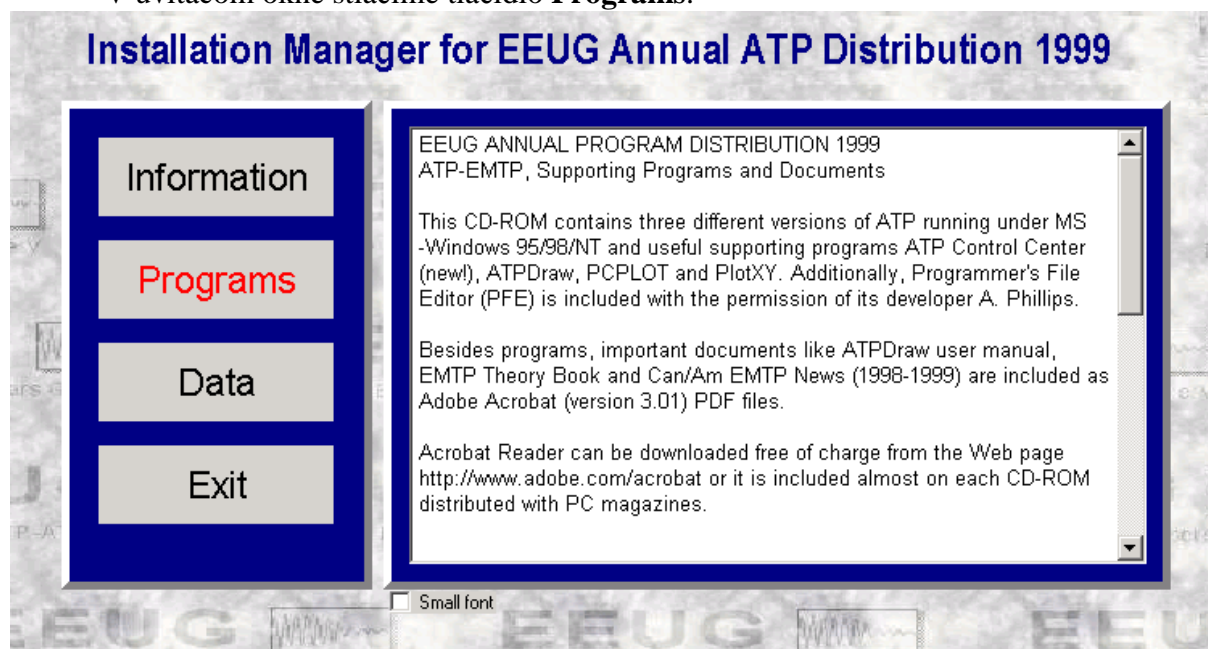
V úvítacom okne stlačíme tlačidlo **Programs**.

Installation Manager for EEUG Annual ATP Distribution 1999

Information

Programs

Data

Exit

EEUG ANNUAL PROGRAM DISTRIBUTION 1999
ATP-EMTP, Supporting Programs and Documents

This CD-ROM contains three different versions of ATP running under MS -Windows 95/98/NT and useful supporting programs ATP Control Center (new!), ATPDraw, PCPLOT and PlotXY. Additionally, Programmer's File Editor (PFE) is included with the permission of its developer A. Phillips.

Besides programs, important documents like ATPDraw user manual, EMTP Theory Book and Can/Am EMTP News (1998-1999) are included as Adobe Acrobat (version 3.01) PDF files.

Acrobat Reader can be downloaded free of charge from the Web page http://www.adobe.com/acrobat or it is included almost on each CD-ROM distributed with PC magazines.

Small font

EEUG EEUG EEU